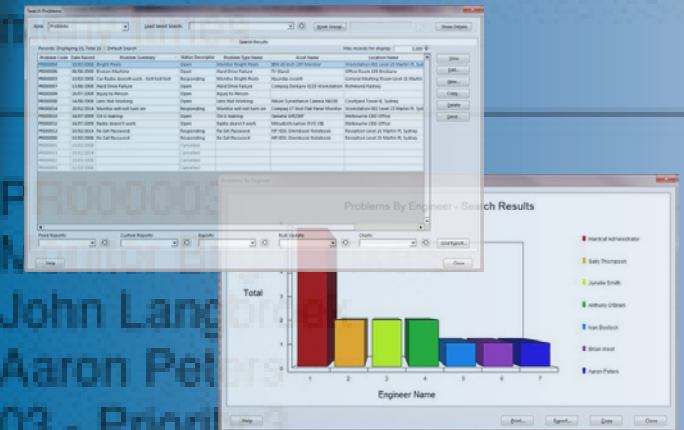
Search Problems

Area: Problems

Load Saved Search

Show Details

Search Results

Records Displaying 15, Total 15   Default Search

Max records for display: 1,000

| Problem Code | Date Raised | Problem Summary | Status Description | Problem Type Name | Asset Name | Location Name |
|---|---|---|---|---|---|---|
| PR000001 | 22/02/2008 | Bright Pixels | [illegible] | Monitor Bright Pixels | IBM 20 Inch CRT Monitor | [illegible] |
| PR000002 | 08/06/2008 | Broken Machine | Open | Hard Drive Failure | PJ Bland | Office Room 09 Brisbane |
| PR000003 | 10/03/2008 | Car Radio doesnt work - bolt bolt bolt | Responding | Monitor Bright Pixels | Hyundai Accent | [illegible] |
| PR000007 | 13/08/2008 | Hard Drive Failure | Open | Hard Drive Failure | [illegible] | Richmond Factory |
| PR000008 | 26/07/2008 | Injury to Person | Open | Injury to Person | | |
| PR000009 | 24/08/2008 | Lens Not Working | Open | Lens Not Working | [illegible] | Courtyard Tower B, Sydney |
| PR000010 | 20/02/2014 | Monitor will not turn on | Open | Monitor will not turn on | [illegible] | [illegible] |
| PR000011 | 04/07/2009 | Oil is leaking | Open | Oil is leaking | Nakamo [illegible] | Melbourne CBD Office |
| PR000012 | 04/07/2009 | Radio doesnt work | Open | Radio doesnt work | Mitsubishi Lancer EVO VIII | Melbourne CBD Office |
| PR000013 | 03/02/2014 | Re-Set Password | Responding | Re-Set Password | HP 9DA Omnibook Notebook | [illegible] |
| PR000014 | 03/02/2014 | Re-Set Password | Responding | Re-Set Password | HP 9DA Omnibook Notebook | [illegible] |
| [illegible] | 13/02/2008 | | Cancelled | | | |
| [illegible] | 13/02/2008 | | Cancelled | | | |
| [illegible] | 13/02/2008 | | Cancelled | | | |
| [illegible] | 13/02/2008 | | Cancelled | | | |

View
Edit
New
Copy
Delete
Send

Fixed Reports   Custom Reports   Reports   Bulk Update   Charts

Grid Report...

Help   Close

Problems By Engineer

Problems By Engineer - Search Results

Total

Engineer Name

1 2 3 4 5 6 7

Mardcal Administrator
Sally Thompson
Janelle Smith
Anthony O'Brien
Ivan Boshok
Brian West
Aaron Peters

Help   Print...   Export...   Copy   Close

PR00000
John Langbroek
Aaron Peters
03 - Priority